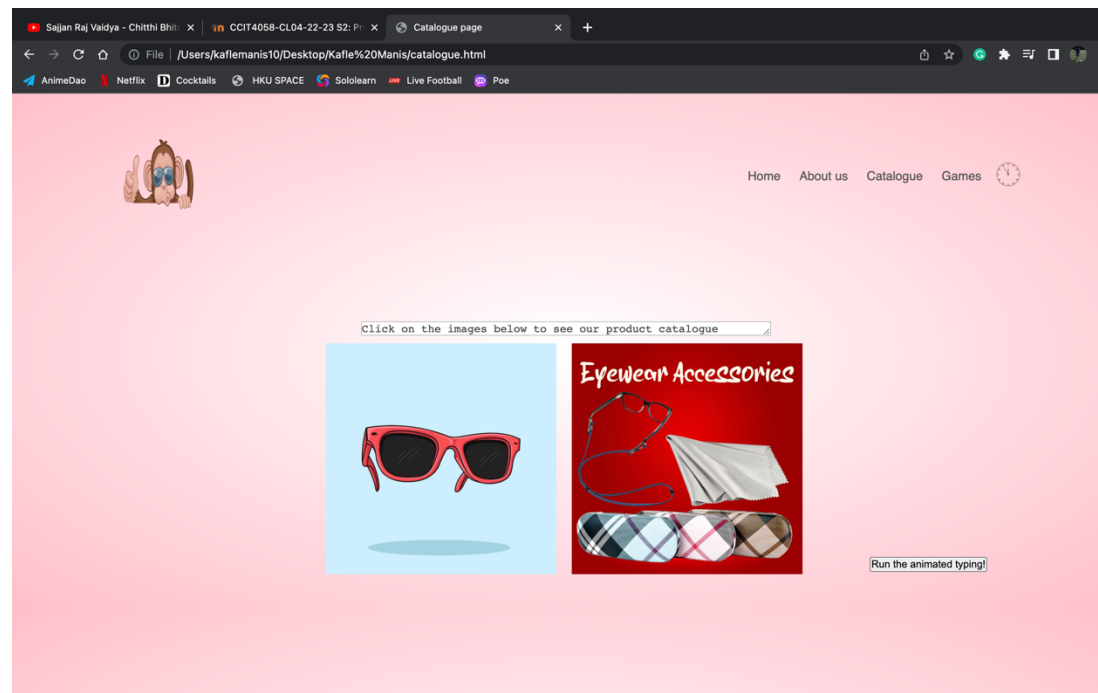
Sajjan Raj Vaidya - Chitthi Bhit ×
CCIT4058-CL04-22-23 S2: P ×
Catalogue page ×
+

File | /Users/kaflemanis10/Desktop/Kafle%20Manis/catalogue.html

AnimeDao
Netflix
Cocktails
HKU SPACE
Sololearn
Live Football
Poe

Home
About us
Catalogue
Games

Click on the images below to see our product catalogue

Eyewear Accessories

Run the animated typing!